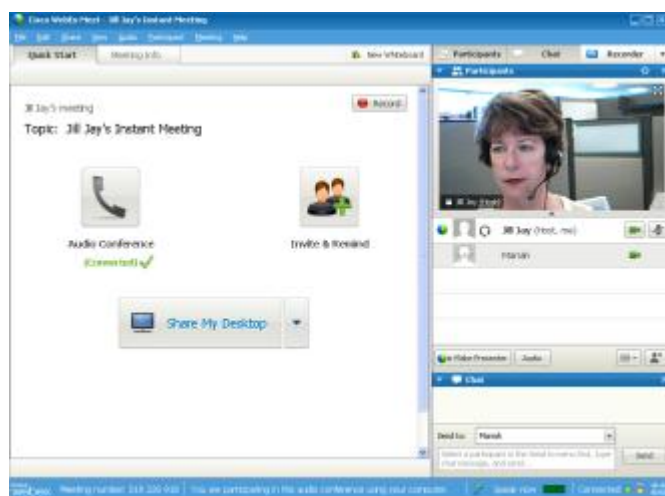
Cisco WebEx Meet - Jill Jay's Instant Meeting

File Edit Share View Audio Participant Meeting Help

Quick Start

Meeting Info

New Whiteboard

Participants

Chat

Recorder

Participants

Jill Jay's meeting

Record

Topic: Jill Jay's Instant Meeting

Audio Conference

(Connected)

Invite & Remind

Share My Desktop

Jill Jay (Host)

Jill Jay (Host, me)

Manan

Make Presenter

Audio

Chat

Send to: Manan

Select a participant in the Send to menu first, type chat message, and send...

Send

Meeting number: 318 226 910 | You are participating in the audio conference using your computer.

Connected